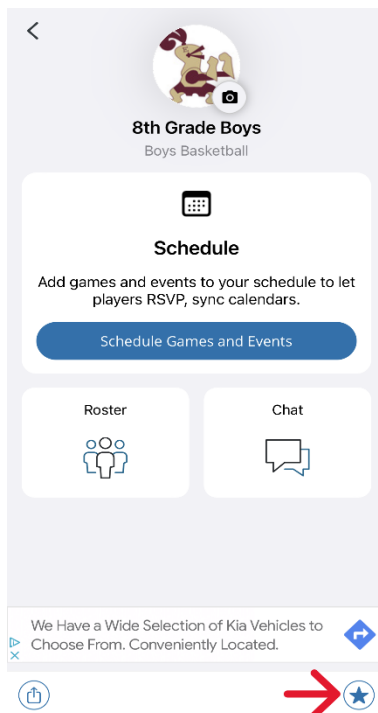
8th Grade Boys

Boys Basketball

Schedule

Add games and events to your schedule to let players RSVP, sync calendars.

Schedule Games and Events

Roster

Chat

We Have a Wide Selection of Kia Vehicles to Choose From. Conveniently Located.